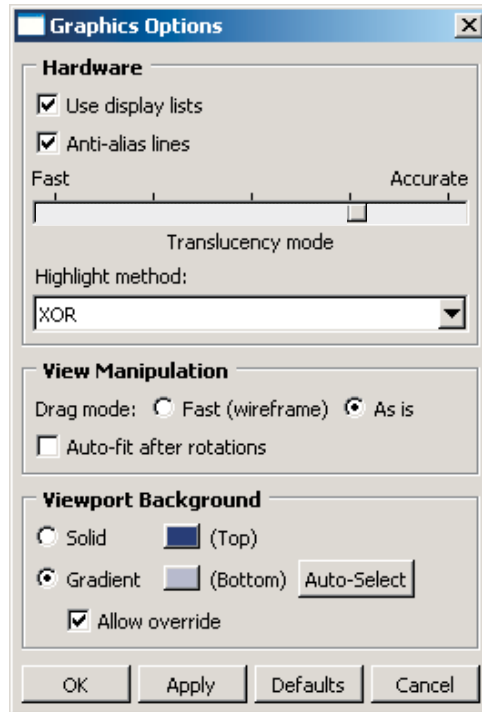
Graphics Options

Hardware

Use display lists

Anti-alias lines

Fast

Accurate

Translucency mode

Highlight method:

XOR

View Manipulation

Drag mode: Fast (wireframe) As is

Auto-fit after rotations

Viewport Background

Solid (Top)

Gradient (Bottom) Auto-Select

Allow override

OK Apply Defaults Cancel